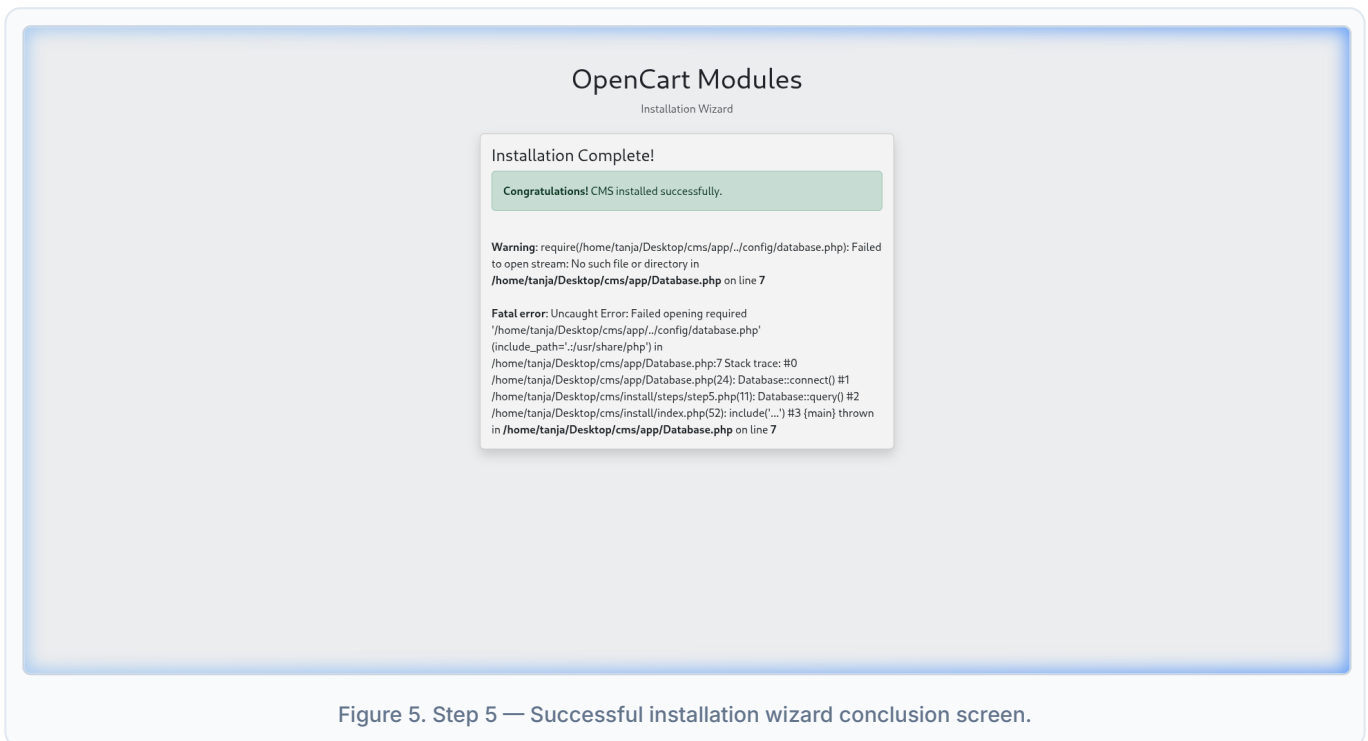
OpenCart Modules

Installation Wizard

Installation Complete!

**Congratulations!** CMS installed successfully.

**Warning**: require(/home/tanja/Desktop/cms/app/../config/database.php): Failed to open stream: No such file or directory in **/home/tanja/Desktop/cms/app/Database.php** on line **7**

**Fatal error**: Uncaught Error: Failed opening required '/home/tanja/Desktop/cms/app/../config/database.php' (include_path='.:/usr/share/php') in /home/tanja/Desktop/cms/app/Database.php:7 Stack trace: #0 /home/tanja/Desktop/cms/app/Database.php(24): Database::connect() #1 /home/tanja/Desktop/cms/install/steps/step5.php(11): Database::query() #2 /home/tanja/Desktop/cms/install/index.php(52): include('...') #3 {main} thrown in **/home/tanja/Desktop/cms/app/Database.php** on line **7**

Figure 5. Step 5 — Successful installation wizard conclusion screen.